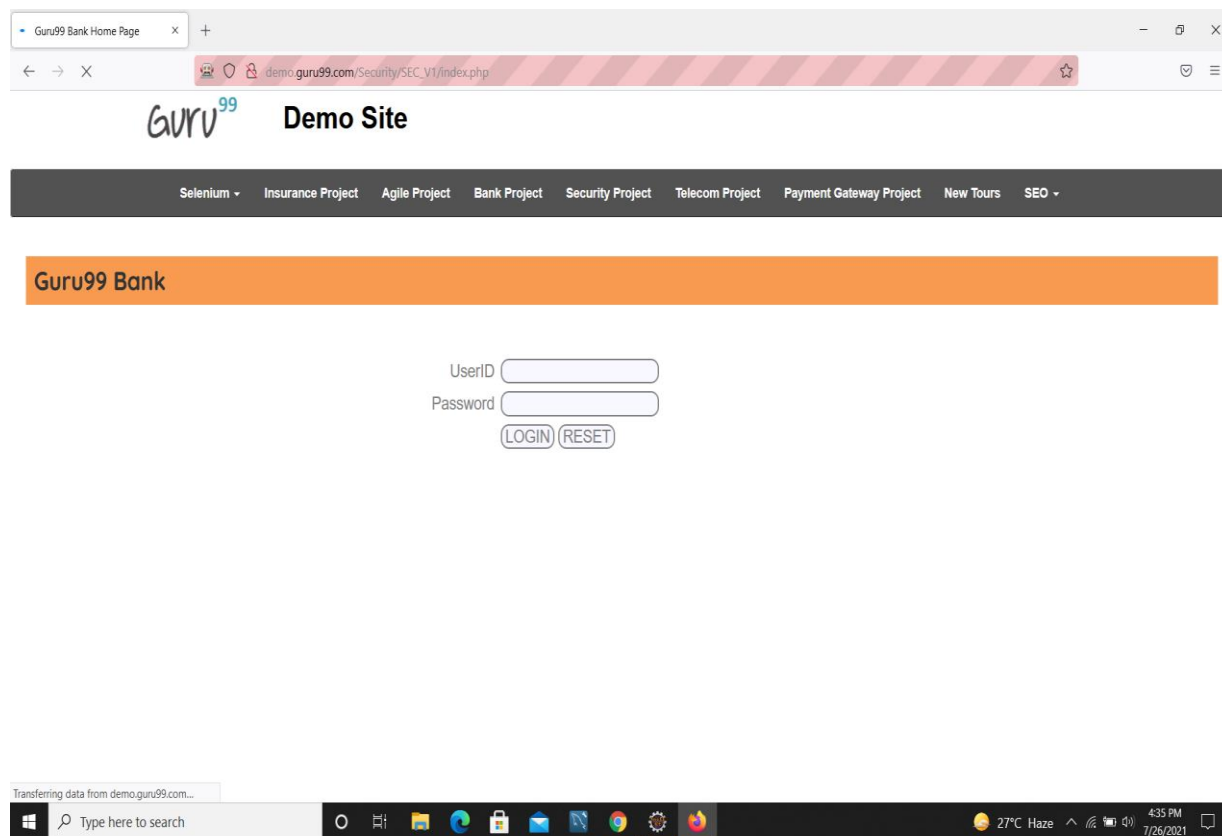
Guru99 Bank Home Page

demo.guru99.com/Security/SEC_V1/index.php

GURU99 Demo Site

Selenium Insurance Project Agile Project Bank Project Security Project Telecom Project Payment Gateway Project New Tours SEO

Guru99 Bank

UserID

Password

LOGIN RESET

Transferring data from demo.guru99.com...

Type here to search

27°C Haze 4:35 PM 7/26/2021